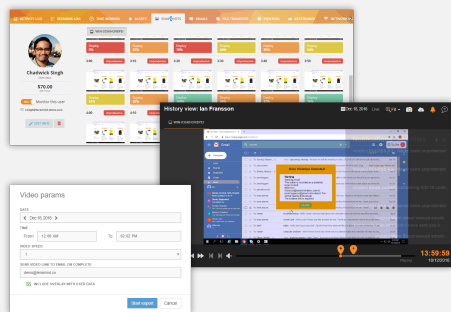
ACTIVITY LOG

SESSIONS LOG

TIME MONITOR

ALERTS

SNAPSHOTS

EMAILS

FILE TRANSFERS

PRINTING

KEYSTROKES

NETWORK

Chadwick Singh

$70.00

Monitor this user

EDIT INFO

History view: Ian Fransson

Dec 16, 2016

13:59:59

10/12/2016

Video params

DATE

Dec 16, 2016

TIME

From 12:00 AM

To 02:00 PM

VIDEO SPEED

SEND VIDEO LINK TO EMAIL ON COMPLETE

demo@teramind.co

INCLUDE OVERLAY WITH STATE DATA

Start export

Cancel